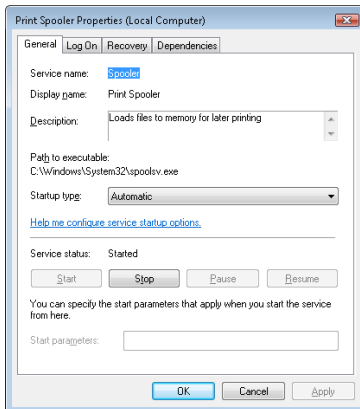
Print Spooler Properties (Local Computer)

General | Log On | Recovery | Dependencies

Service name: Spooler

Display name: Print Spooler

Description: Loads files to memory for later printing

Path to executable:
C:\Windows\System32\spoolsv.exe

Startup type: Automatic

Help me configure service startup options.

Service status: Started

Start | Stop | Pause | Resume

You can specify the start parameters that apply when you start the service from here.

Start parameters:

OK | Cancel | Apply